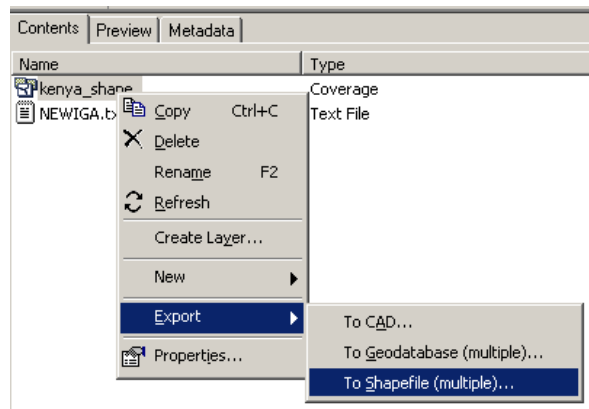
Contents | Preview | Metadata

| Name | Type |
|---|---|
| kenya_shape | Coverage |
| NEWIGA.tx | Text File |

Copy Ctrl+C
Delete
Rename F2
Refresh
Create Layer...
New
Export
Properties...

To CAD...
To Geodatabase (multiple)...
To Shapefile (multiple)...